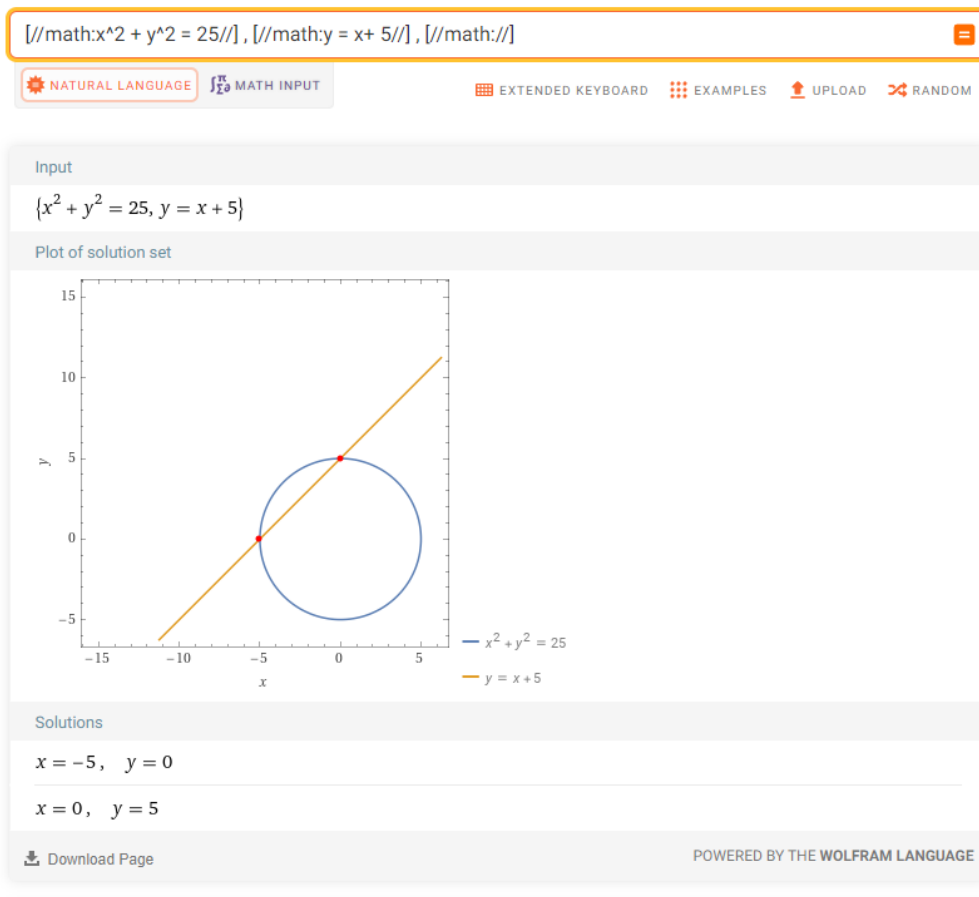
[//math:x^2 + y^2 = 25//] , [//math:y = x+ 5//] , [//math://]

NATURAL LANGUAGE MATH INPUT

EXTENDED KEYBOARD EXAMPLES UPLOAD RANDOM

Input

$\{x^2 + y^2 = 25, y = x + 5\}$

Plot of solution set

15
10
5
0
−5
y
−15 −10 −5 0 5
x

$x^2 + y^2 = 25$
$y = x + 5$

Solutions

$x = -5, \quad y = 0$

$x = 0, \quad y = 5$

Download Page

POWERED BY THE WOLFRAM LANGUAGE